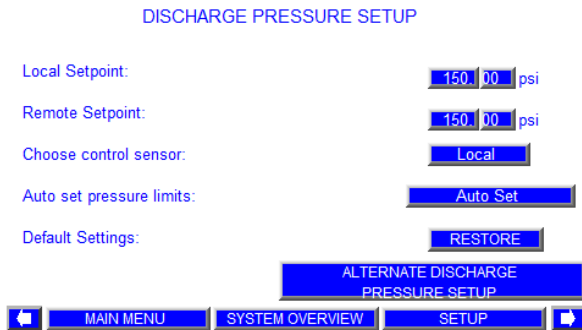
DISCHARGE PRESSURE SETUP

Local Setpoint: 150. 00 psi

Remote Setpoint: 150. 00 psi

Choose control sensor: Local

Auto set pressure limits: Auto Set

Default Settings: RESTORE

ALTERNATE DISCHARGE PRESSURE SETUP

MAIN MENU SYSTEM OVERVIEW SETUP